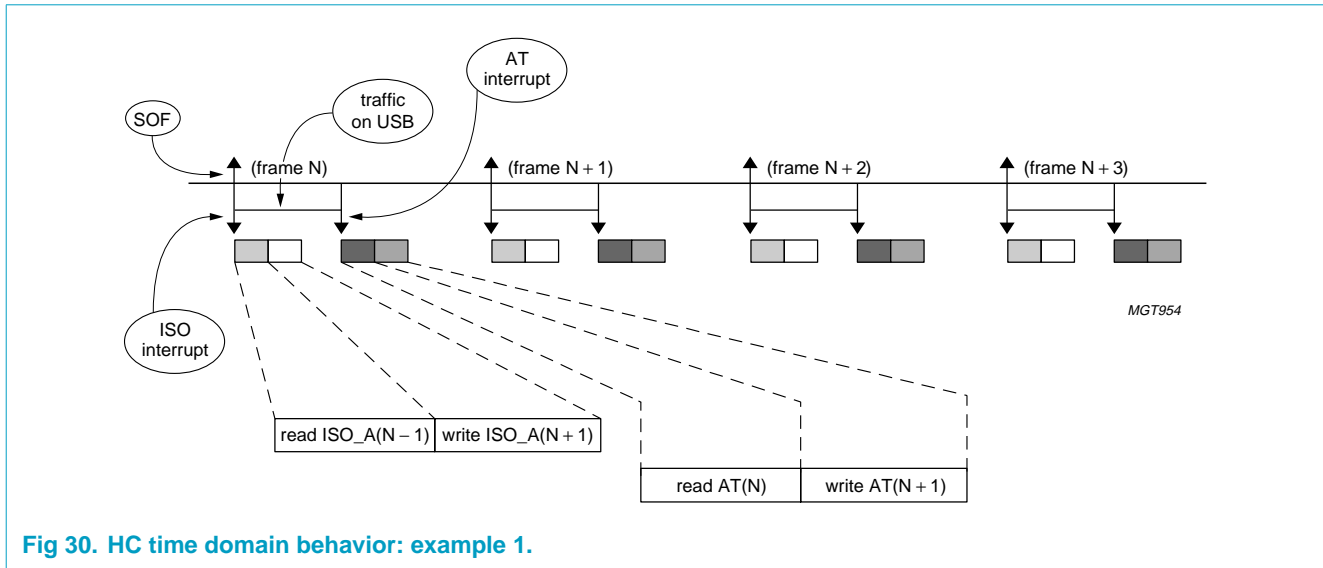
AT interrupt

traffic on USB

SOF

(frame N)

(frame N + 1)

(frame N + 2)

(frame N + 3)

ISO interrupt

MGT954

read ISO_A(N − 1)

write ISO_A(N + 1)

read AT(N)

write AT(N + 1)

Fig 30. HC time domain behavior: example 1.